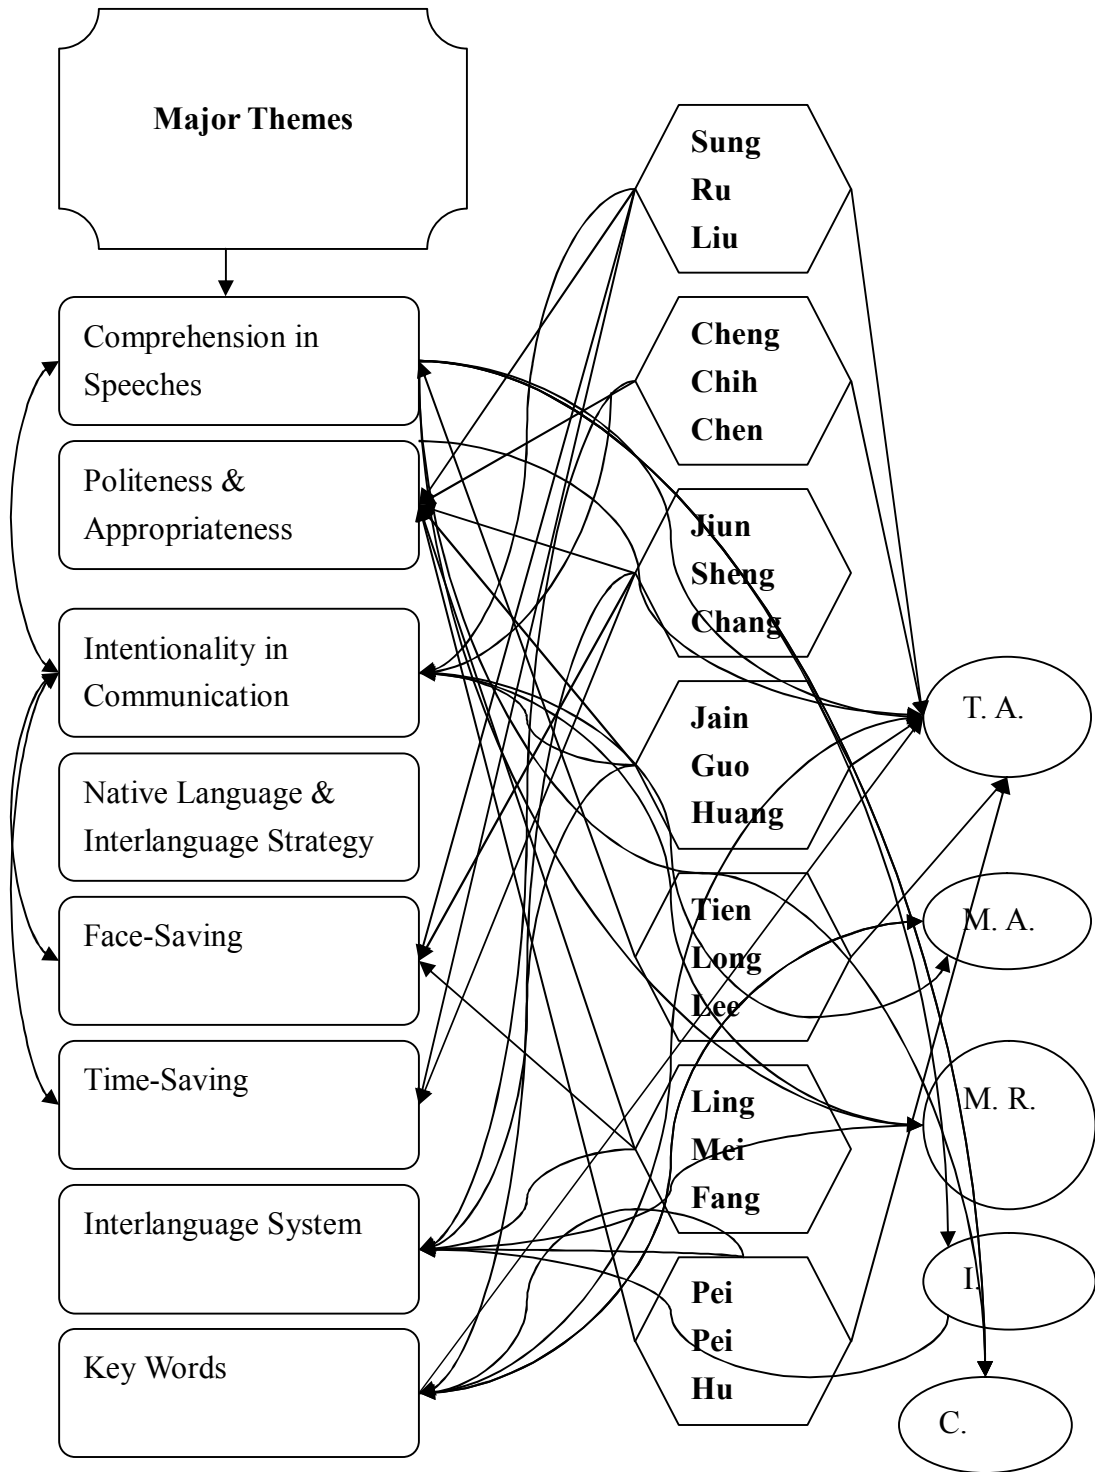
Major Themes

Comprehension in Speeches

Politeness & Appropriateness

Intentionality in Communication

Native Language & Interlanguage Strategy

Face-Saving

Time-Saving

Interlanguage System

Key Words

Sung Ru Liu

Cheng Chih Chen

Jiun Sheng Chang

Jain Guo Huang

Tien Long Lee

Ling Mei Fang

Pei Pei Hu

T. A.

M. A.

M. R.

I.

C.